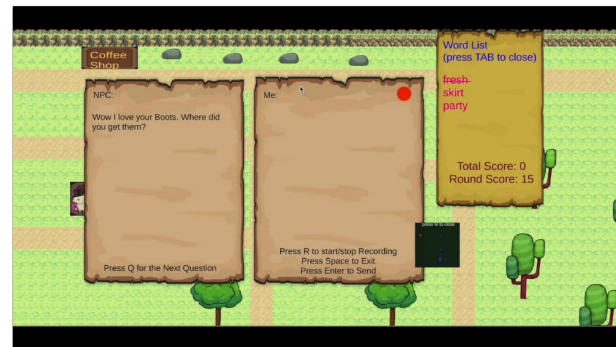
Coffee Shop

NPC:

Wow I love your Boots. Where did you get them?

Press Q for the Next Question

Me:

Press R to start/stop Recording
Press Space to Exit
Press Enter to Send

Word List
(press TAB to close)

~~fresh~~
skirt
party

Total Score: 0
Round Score: 15

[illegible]